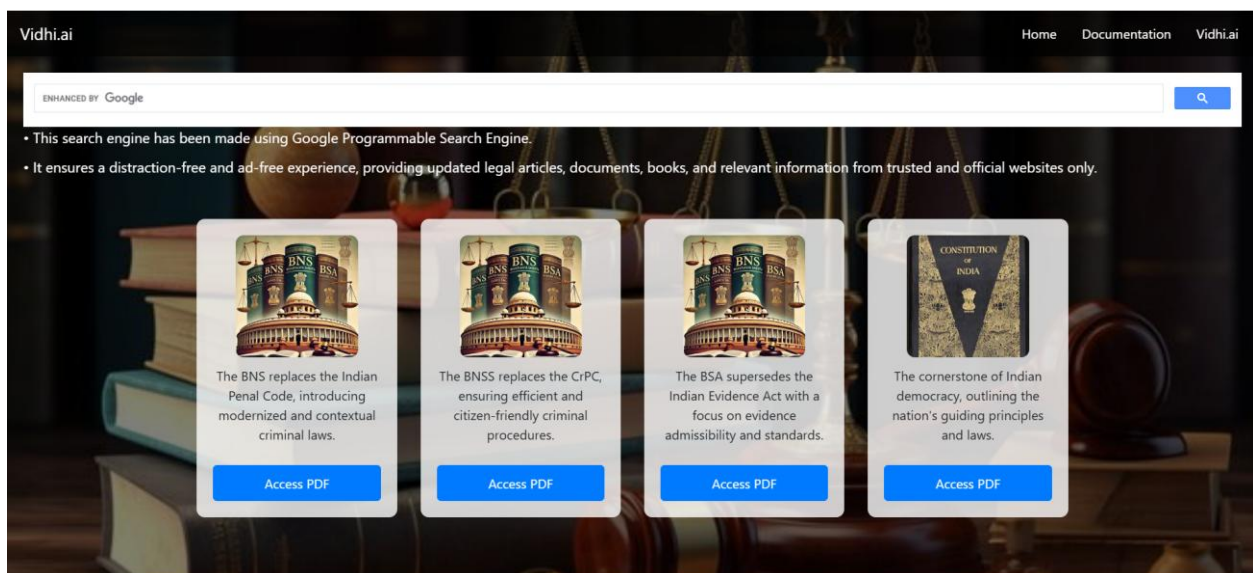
Vidhi.ai

Home Documentation Vidhi.ai

ENHANCED BY Google

• This search engine has been made using Google Programmable Search Engine.

• It ensures a distraction-free and ad-free experience, providing updated legal articles, documents, books, and relevant information from trusted and official websites only.

BNS BNSS BSA

The BNS replaces the Indian Penal Code, introducing modernized and contextual criminal laws.

Access PDF

BNS BNSS BSA

The BNSS replaces the CrPC, ensuring efficient and citizen-friendly criminal procedures.

Access PDF

BNS BNSS BSA

The BSA supersedes the Indian Evidence Act with a focus on evidence admissibility and standards.

Access PDF

CONSTITUTION OF INDIA

The cornerstone of Indian democracy, outlining the nation's guiding principles and laws.

Access PDF